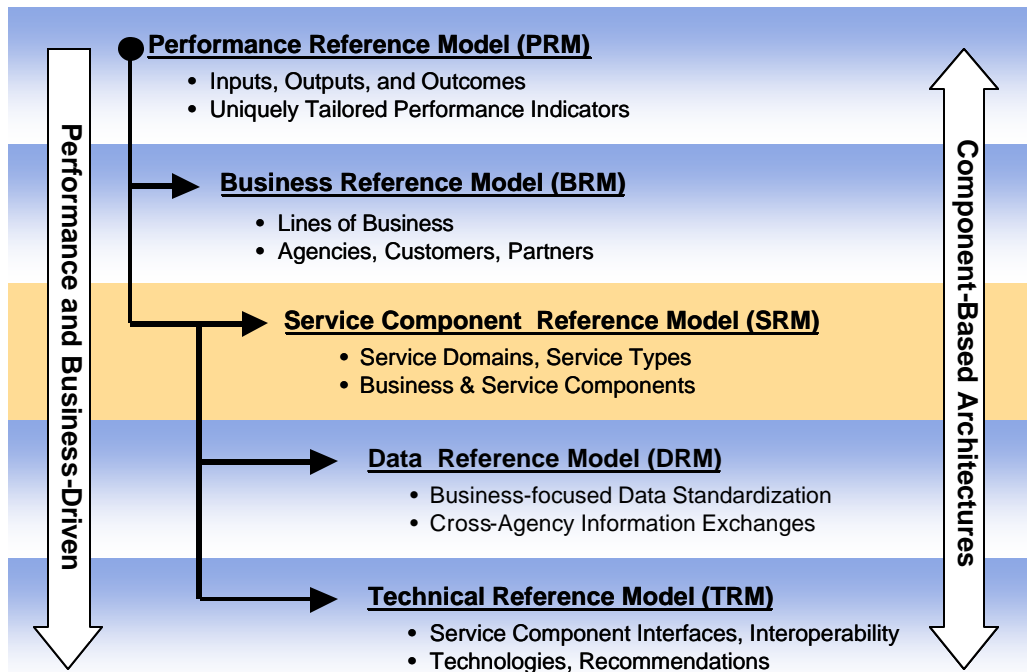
Performance and Business-Driven

Performance Reference Model (PRM)
• Inputs, Outputs, and Outcomes
• Uniquely Tailored Performance Indicators

Business Reference Model (BRM)
• Lines of Business
• Agencies, Customers, Partners

Service Component Reference Model (SRM)
• Service Domains, Service Types
• Business & Service Components

Data Reference Model (DRM)
• Business-focused Data Standardization
• Cross-Agency Information Exchanges

Technical Reference Model (TRM)
• Service Component Interfaces, Interoperability
• Technologies, Recommendations

Component-Based Architectures